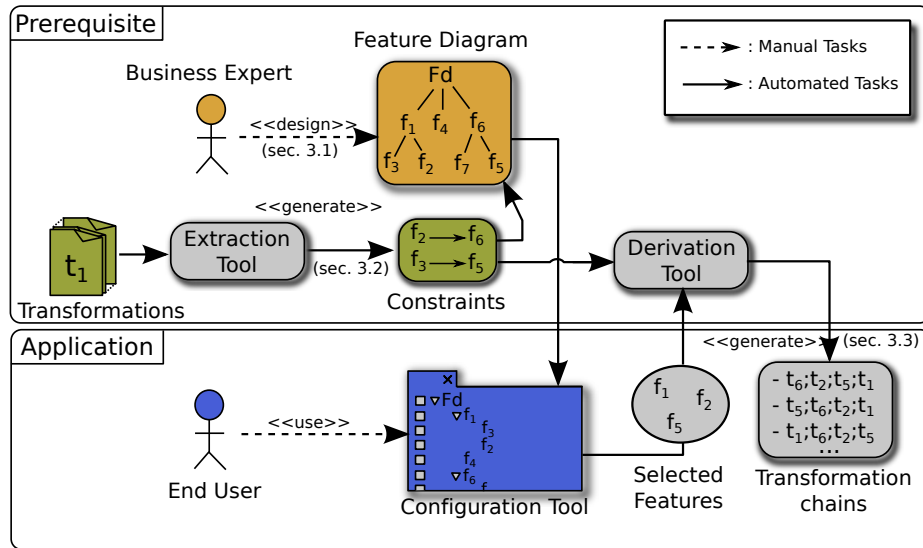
Prerequisite

Feature Diagram

: Manual Tasks

: Automated Tasks

Business Expert

Fd

$f_1$ $f_4$ $f_6$

$f_3$ $f_2$ $f_7$ $f_5$

<<design>>

(sec. 3.1)

<<generate>>

$t_1$

Extraction Tool

(sec. 3.2)

$f_2 \rightarrow f_6$

$f_3 \rightarrow f_5$

Constraints

Derivation Tool

Transformations

Application

<<generate>> (sec. 3.3)

End User

<<use>>

Fd

$f_1$

$f_3$

$f_2$

$f_4$

$f_6$

f

Configuration Tool

$f_1$

$f_2$

$f_5$

Selected Features

- $t_6;t_2;t_5;t_1$

- $t_5;t_6;t_2;t_1$

- $t_1;t_6;t_2;t_5$

...

Transformation chains